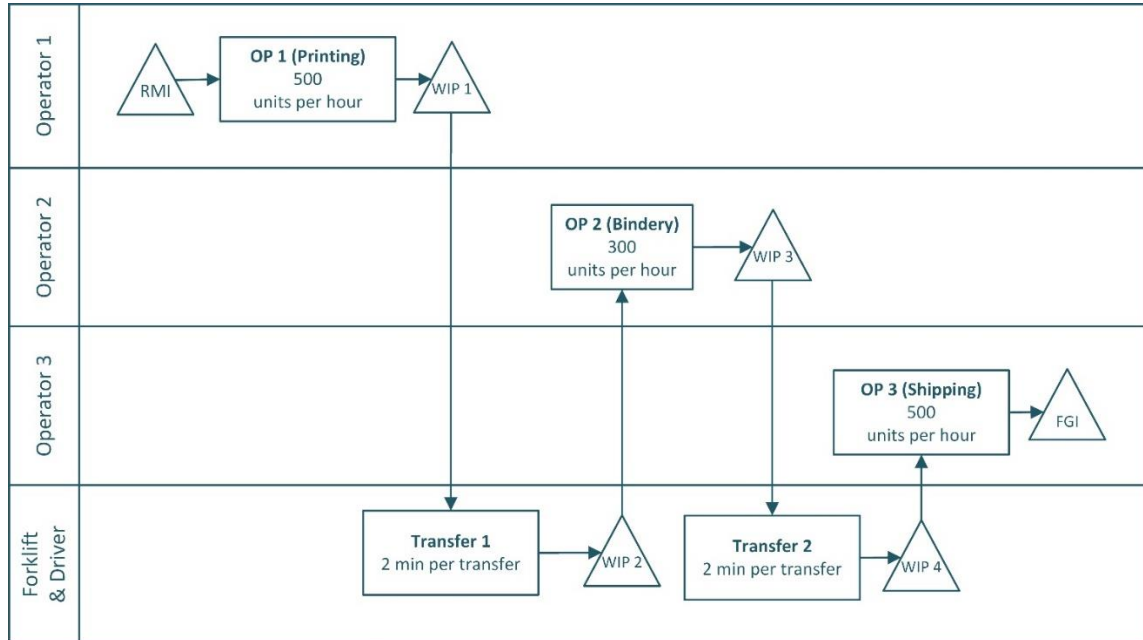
Operator 1

RMI

**OP 1 (Printing)**
500
units per hour

WIP 1

Operator 2

**OP 2 (Bindery)**
300
units per hour

WIP 3

Operator 3

**OP 3 (Shipping)**
500
units per hour

FGI

Forklift & Driver

**Transfer 1**
2 min per transfer

WIP 2

**Transfer 2**
2 min per transfer

WIP 4